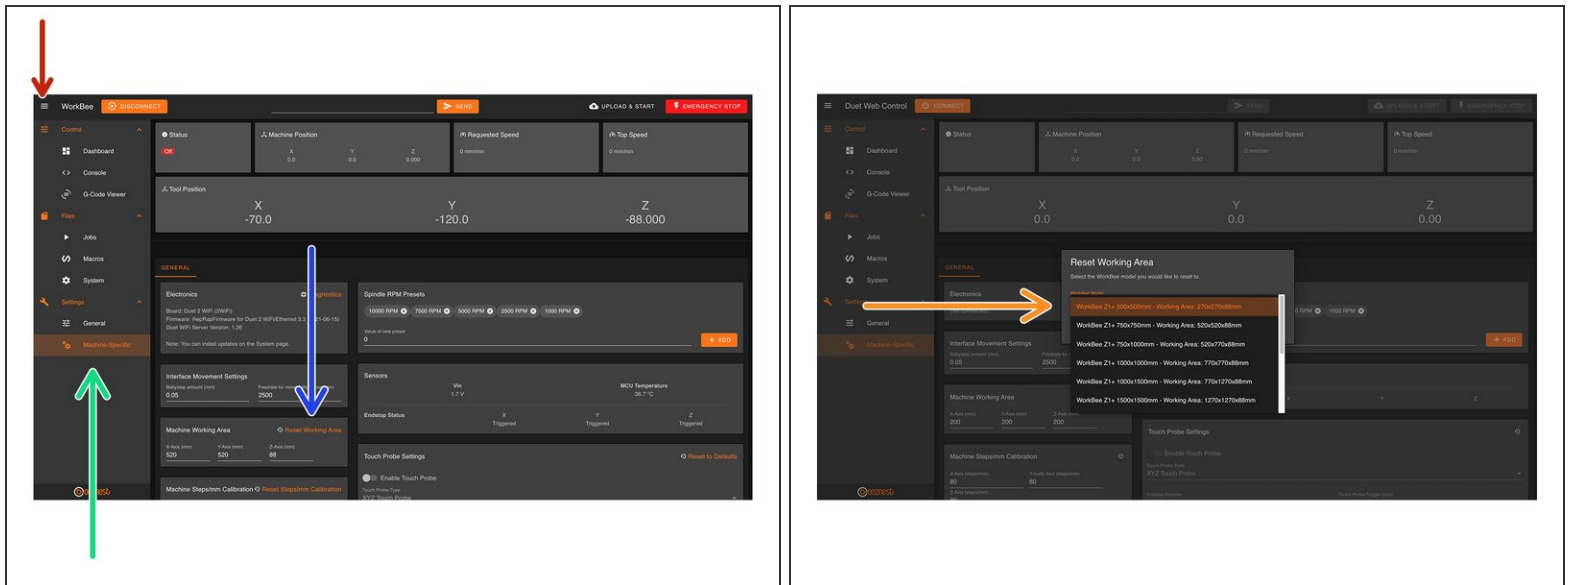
WorkBee DISCONNECT SEND UPLOAD & START EMERGENCY STOP

Control
Dashboard
Console
G-Code Viewer
Files
Jobs
Macros
System
Settings
General
Machine-Specific

Status
Off

Machine Position
X 0.0 Y 0.0 Z 0.000

Requested Speed
0 mm/min

Top Speed
0 mm/min

Tool Position
X -70.0 Y -120.0 Z -88.000

GENERAL

Electronics
Diagnostics
Board: Duet 2 WiFi (2WiFi)
Firmware: RepRapFirmware for Duet 2 WiFi/Ethernet 3.3 ([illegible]-06-15)
Duet WiFi Server Version: 1.26
Note: You can install updates on the System page.

Spindle RPM Presets
10000 RPM 7500 RPM 5000 RPM 2500 RPM 1000 RPM
Value of new preset
0
+ ADD

Interface Movement Settings
Babystep amount (mm) 0.05
Feedrate for move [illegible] 2500

Sensors
Vin 1.7 V
MCU Temperature 36.7 °C
Endstop Status
X Triggered Y Triggered Z Triggered

Machine Working Area
Reset Working Area
X-Axis (mm) 520 Y-Axis (mm) 520 Z-Axis (mm) 88

Touch Probe Settings
Reset to Defaults
Enable Touch Probe
Touch Probe Type
XYZ Touch Probe

Machine Steps/mm Calibration Reset Steps/mm Calibration

ooznest

Duet Web Control CONNECT SEND UPLOAD & START EMERGENCY STOP

Control
Dashboard
Console
G-Code Viewer
Files
Jobs
Macros
System
Settings
General
Machine-Specific

Status
Machine Position
X 0.0 Y 0.0 Z 0.00
Requested Speed
0 mm/min
Top Speed
0 mm/min
Tool Position
X 0.0 Y 0.0 Z 0.00

GENERAL
Electronics
Interface Movement Settings
0.05 2500
Machine Working Area
200 200 200
Machine Steps/mm Calibration
80 80
Touch Probe Settings
Enable Touch Probe
XYZ Touch Probe
+ ADD

Reset Working Area
Select the WorkBee model you would like to reset to.
WorkBee Model
WorkBee Z1+ 500x500mm - Working Area: 270x270x88mm
WorkBee Z1+ 750x750mm - Working Area: 520x520x88mm
WorkBee Z1+ 750x1000mm - Working Area: 520x770x88mm
WorkBee Z1+ 1000x1000mm - Working Area: 770x770x88mm
WorkBee Z1+ 1000x1500mm - Working Area: 770x1270x88mm
WorkBee Z1+ 1500x1500mm - Working Area: 1270x1270x88mm

ooznest